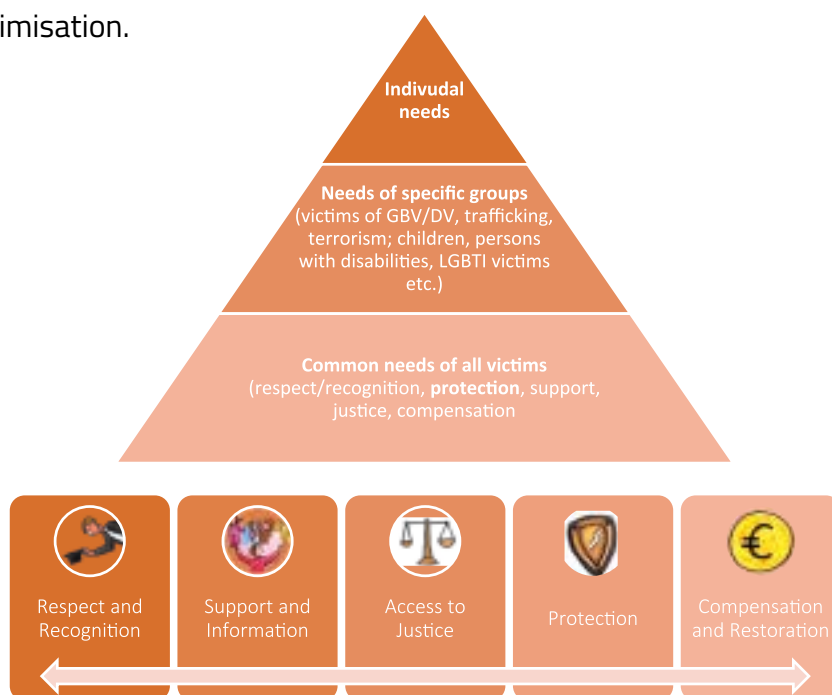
imisation.

**Indivudal needs**

**Needs of specific groups** (victims of GBV/DV, trafficking, terrorism; children, persons with disabilities, LGBTI victims etc.)

**Common needs of all victims** (respect/recognition, **protection**, support, justice, compensation

Respect and Recognition

Support and Information

Access to Justice

Protection

Compensation and Restoration